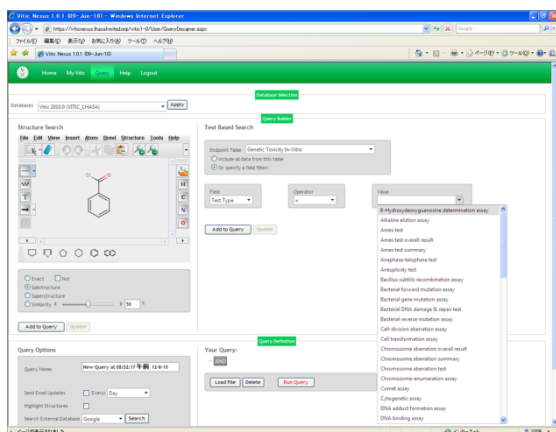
Vitic Nexus 1.0.1 (09-Jun-10) - Windows Internet Explorer

https://viticnexus.lhasalimited.org/vitic1-0/User/QueryDesigner.aspx

ファイル(F) 編集(E) 表示(V) お気に入り(A) ツール(T) ヘルプ(H)

Vitic Nexus 1.0.1 (09-Jun-10)

ページ(P) ツール(O)

Home My Vitic User Help Logout

Database Selection

Databases Vitic 2010.0 (VITIC_LHASA) Apply

Query Builder

Structure Search

File Edit View Insert Atom Bond Structure Tools Help

Exact Not
Substructure
Superstructure
Similarity 50 %

Add to Query Update

Text Based Search

Endpoint Table Genetic Toxicity In-Vitro
Include all data from this table
Or specify a field filter:

Field
Test Type

Operator
=

Value

Add to Query Update

8-Hydroxydeoxyguanosine determination assay
Alkaline elution assay
Ames test
Ames test overall result
Ames test summary
Anaphase-telophase test
Aneuploidy test
Bacillus subtilis recombination assay
Bacterial forward mutation assay
Bacterial gene mutation assay
Bacterial DNA damage & repair test
Bacterial reverse mutation assay
Cell-division aberration assay
Cell transformation assay
Chromosome aberration overall result
Chromosome aberration summary
Chromosome aberration test
Chromosome-enumeration assay
Comet assay
Cytogenetic assay
DNA adduct formation assay
DNA binding assay

Query Definition

Query Options

Query Name: New Query at 08/02/17 午前 12:0-10

Send Email Updates Every Day

Highlight Structures

Search External Database Google Search

Your Query:

AND

Load File Delete Run Query